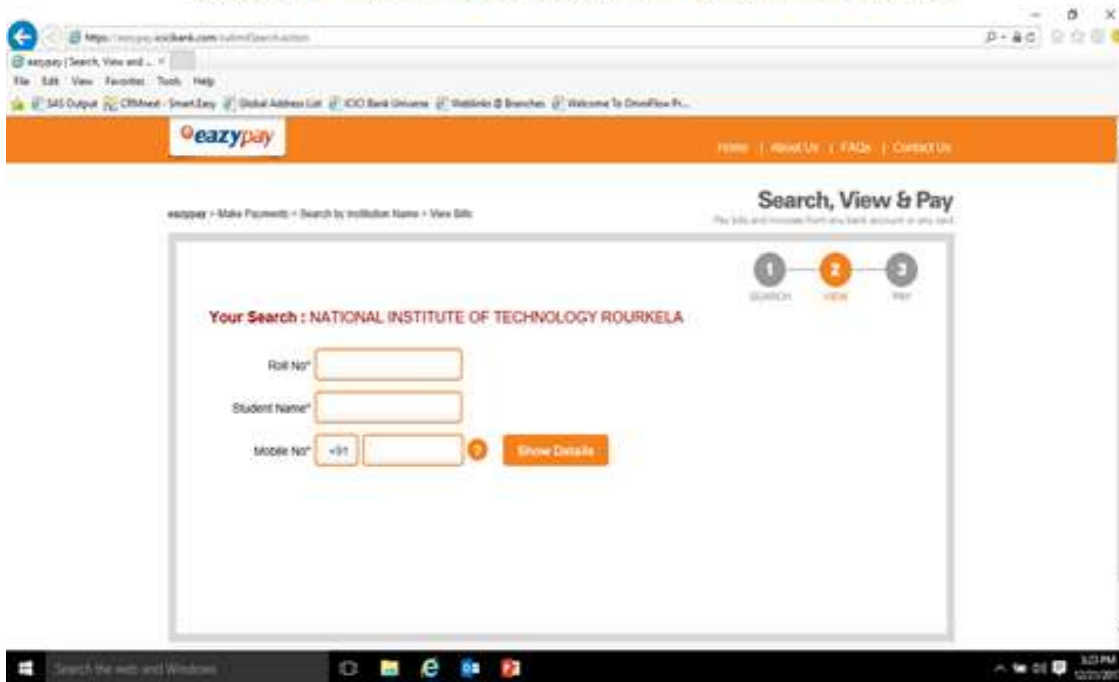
https://eazypay.icicibank.com/submitSearchAction

eazypay | Search, View and ... ×

File Edit View Favorites Tools Help

SAS Output CRMnext - SmartEasy Global Address List ICICI Bank Universe Weblinks @ Branches Welcome To OmniFlow Pr...

eazypay

Home | About Us | FAQs | Contact Us

Search, View & Pay

eazypay > Make Payments > Search by Institution Name > View Bills

Pay bills and invoices from any bank account or any card

1 SEARCH 2 VIEW 3 PAY

Your Search : NATIONAL INSTITUTE OF TECHNOLOGY ROURKELA

Roll No*

Student Name*

Mobile No* +91

Show Details

Search the web and Windows

3:23 PM